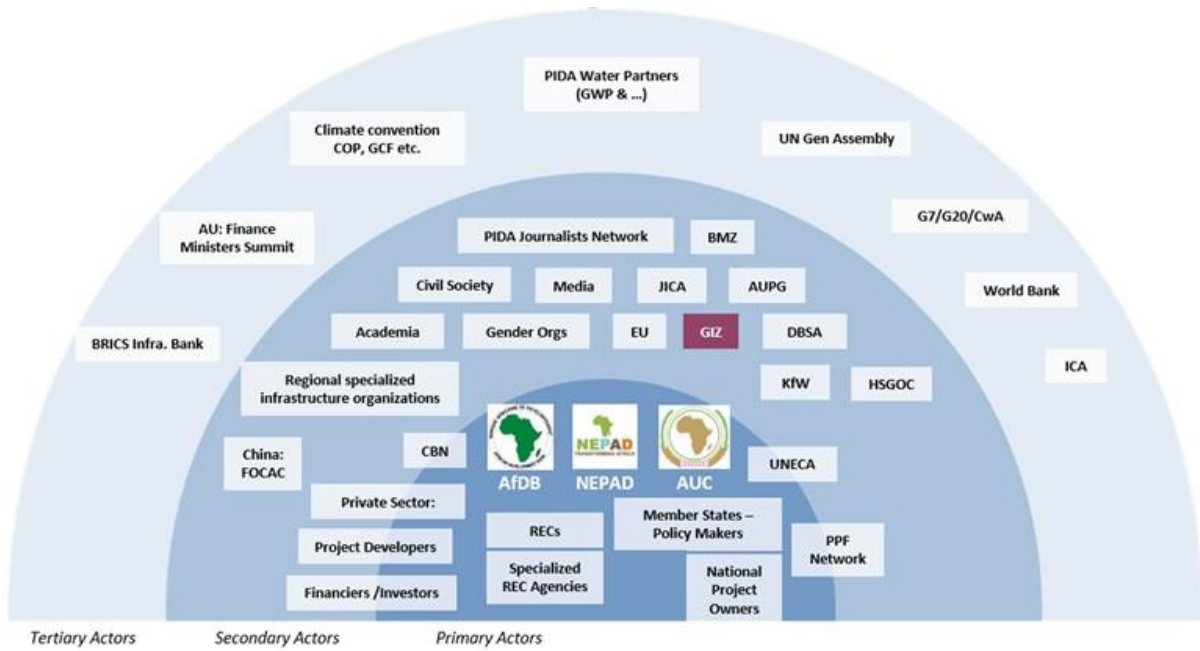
PIDA Water Partners (GWP & ...)

Climate convention COP, GCF etc.

UN Gen Assembly

AU: Finance Ministers Summit

G7/G20/CwA

PIDA Journalists Network

BMZ

Civil Society

Media

JICA

AUPG

World Bank

BRICS Infra. Bank

Academia

Gender Orgs

EU

GIZ

DBSA

ICA

Regional specialized infrastructure organizations

KfW

HSGOC

China: FOCAC

CBN

AfDB

NEPAD

AUC

UNECA

Private Sector:

RECs

Member States – Policy Makers

PPF Network

Project Developers

Specialized REC Agencies

National Project Owners

Financiers /Investors

Tertiary Actors

Secondary Actors

Primary Actors